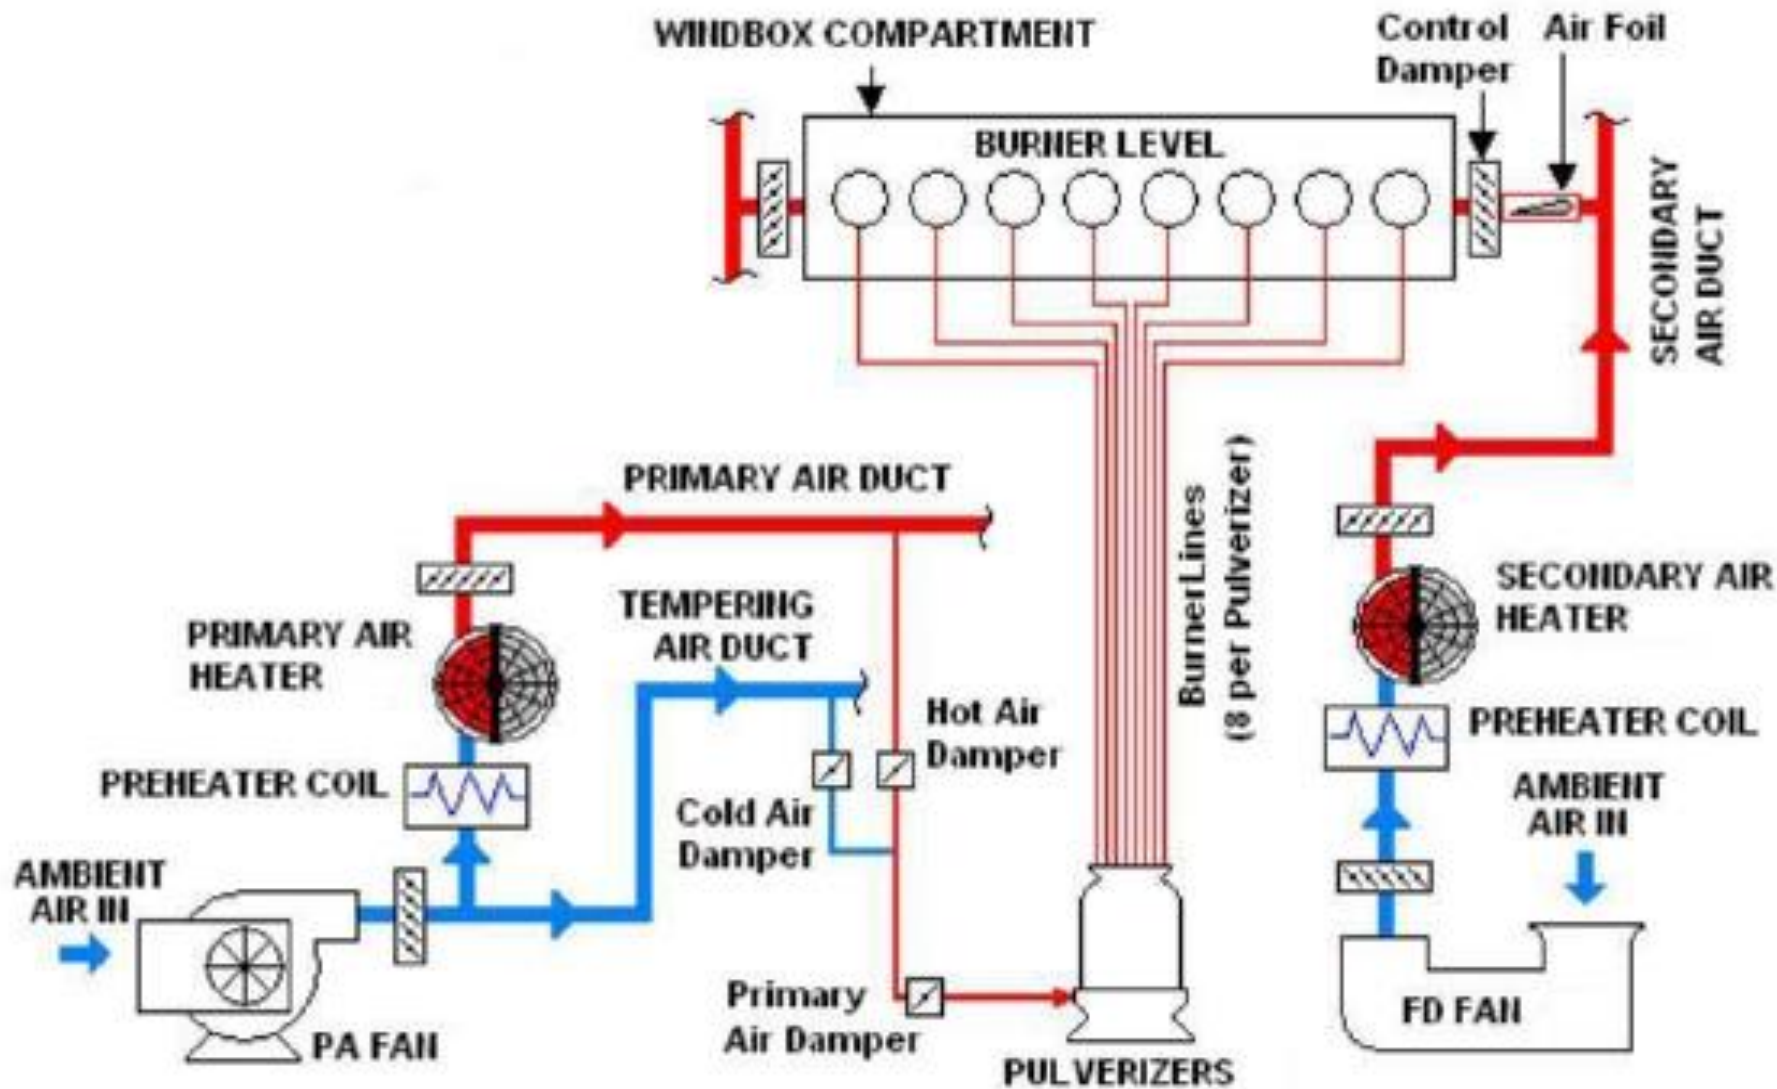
WINDBOX COMPARTMENT

Control Damper

Air Foil

BURNER LEVEL

SECONDARY AIR DUCT

PRIMARY AIR DUCT

BurnerLines (8 per Pulverizer)

PRIMARY AIR HEATER

TEMPERING AIR DUCT

SECONDARY AIR HEATER

Hot Air Damper

PREHEATER COIL

PREHEATER COIL

Cold Air Damper

AMBIENT AIR IN

AMBIENT AIR IN

Primary Air Damper

PA FAN

FD FAN

PULVERIZERS